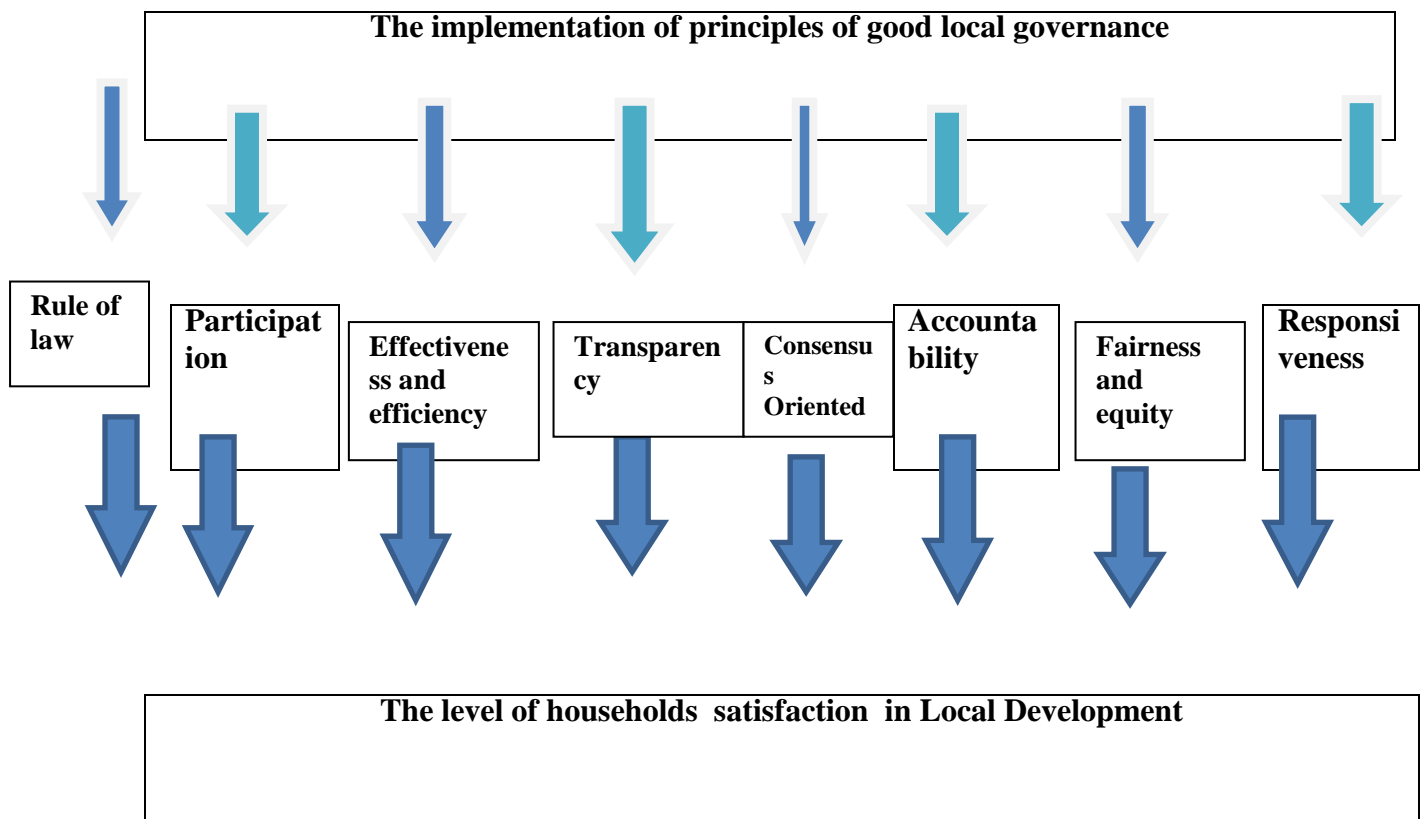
The implementation of principles of good local governance

Rule of law

Participation

Effectiveness and efficiency

Transparency

Consensus Oriented

Accountability

Fairness and equity

Responsiveness

The level of households satisfaction in Local Development